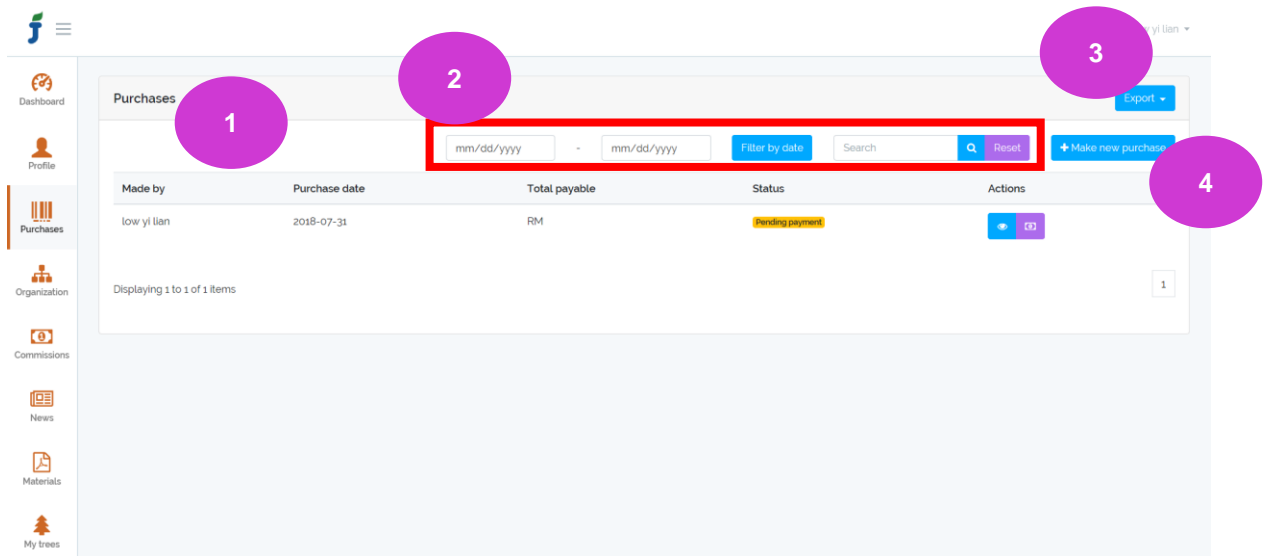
yi lian

Dashboard

Profile

Purchases

Organization

Commissions

News

Materials

My trees

Purchases

1

2

3

4

Export

mm/dd/yyyy - mm/dd/yyyy

Filter by date

Search

Reset

Make new purchase

| Made by | Purchase date | Total payable | Status | Actions |
|---|---|---|---|---|
| low yi lian | 2018-07-31 | RM | Pending payment | |

Displaying 1 to 1 of 1 items

1